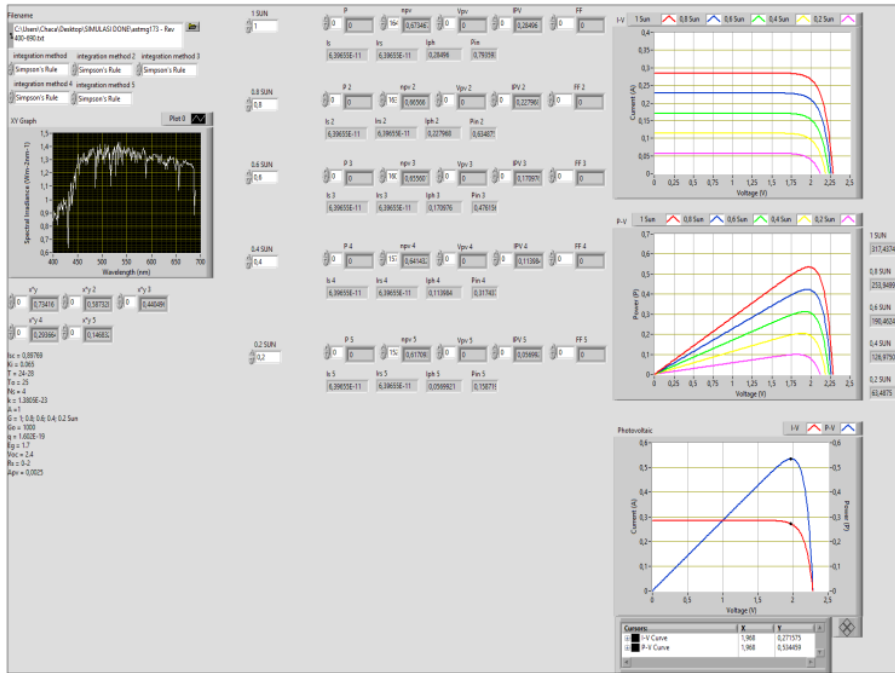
Filename
C:\Users\Chaca\Desktop\SIMULASI DONE\astmg173 - Rev 400-690.txt

integration method
Simpson's Rule
integration method 2
Simpson's Rule
integration method 3
Simpson's Rule
integration method 4
Simpson's Rule
integration method 5
Simpson's Rule

XY Graph
Plot 0
Spectral Irradiance (W/m-2nm-1)
1,5
1,4
1,3
1,2
1,1
1
0,9
0,8
0,7
0,6
400 450 500 550 600 650 700
Wavelength (nm)

x*y 0 0,73416
x*y 2 0 0,587328
x*y 3 0,440496
x*y 4 0 0,293664
x*y 5 0 0,146832

Isc = 0,88769
Ki = 0,065
T = 24-28
Tn = 25
Ns = 4
k = 1.3805E-23
A =1
G = 1; 0.8; 0.6; 0.4; 0.2 Sun
Go = 1000
q = 1.602E-19
Eg = 1.7
Voc = 2.4
Rs = 0-2
Apv = 0,0025

1 SUN
1
0.8 SUN
0,8
0.6 SUN
0,6
0.4 SUN
0,4
0.2 SUN
0,2

P 0 0
npv 164 0,67346
Vpv 0 0
IPV 0 0,28496
FF 0 0
Is 6,39655E-11
Irs 6,39655E-11
Iph 0,28496
Pin 0,79358

P 2 0 0
npv 2 163 0,86566
Vpv 2 0 0
IPV 2 0 0,227968
FF 2 0 0
Is 2 6,39655E-11
Irs 2 6,39655E-11
Iph 2 0,227968
Pin 2 0,634875

P 3 0 0
npv 3 160 0,65560
Vpv 3 0 0
IPV 3 0 0,170976
FF 3 0 0
Is 3 6,39655E-11
Irs 3 6,39655E-11
Iph 3 0,170976
Pin 3 0,476156

P 4 0 0
npv 4 157 0,641402
Vpv 4 0 0
IPV 4 0 0,113984
FF 4 0 0
Is 4 6,39655E-11
Irs 4 6,39655E-11
Iph 4 0,113984
Pin 4 0,317437

P 5 0 0
npv 5 152 0,61708
Vpv 5 0 0
IPV 5 0 0,056992
FF 5 0 0
Is 5 6,39655E-11
Irs 5 6,39655E-11
Iph 5 0,056992
Pin 5 0,158719

I-V 1 Sun 0,8 Sun 0,6 Sun 0,4 Sun 0,2 Sun
Current (A)
0,4 0,35 0,3 0,25 0,2 0,15 0,1 0,05 0
0 0,25 0,5 0,75 1 1,25 1,5 1,75 2 2,25 2,5
Voltage (V)

P-V 1 Sun 0,8 Sun 0,6 Sun 0,4 Sun 0,2 Sun
Power (P)
0,7 0,6 0,5 0,4 0,3 0,2 0,1 0
0 0,25 0,5 0,75 1 1,25 1,5 1,75 2 2,25 2,5
Voltage (V)

1 SUN 317,4374
0,8 SUN 253,9499
0,6 SUN 190,4624
0,4 SUN 126,9750
0,2 SUN 63,4875

Photovoltaic
I-V P-V
Current (A)
0,6 0,5 0,4 0,3 0,2 0,1 0 -0,1
Power (P)
0,6 0,5 0,4 0,3 0,2 0,1 0 -0,1
0 0,5 1 1,5 2 2,5
Voltage (V)

| Cursors: | X | Y |
|---|---|---|
| I-V Curve | 1,968 | 0,271575 |
| P-V Curve | 1,968 | 0,534459 |